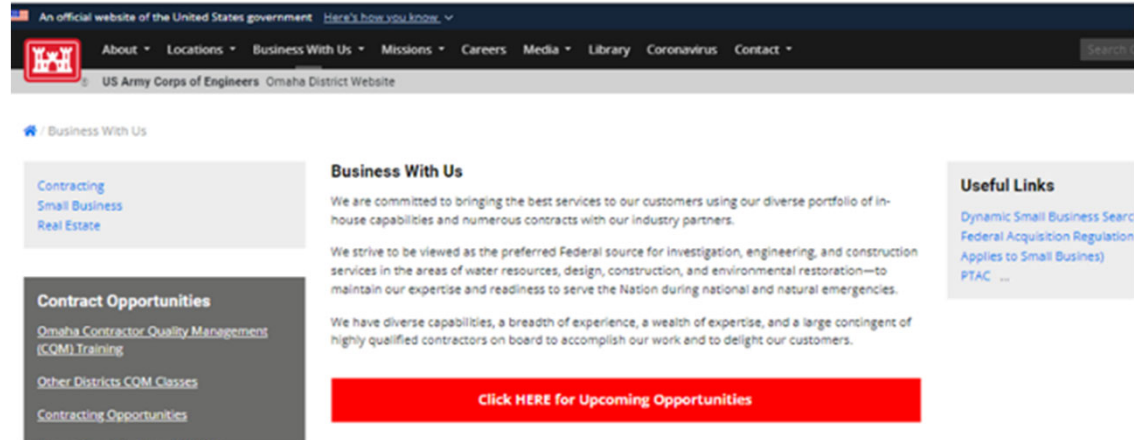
An official website of the United States government Here's how you know

About Locations Business With Us Missions Careers Media Library Coronavirus Contact Search

US Army Corps of Engineers Omaha District Website

/ Business With Us

Contracting
Small Business
Real Estate

Contract Opportunities

Omaha Contractor Quality Management (CQM) Training

Other Districts CQM Classes

Contracting Opportunities

Business With Us

We are committed to bringing the best services to our customers using our diverse portfolio of in-house capabilities and numerous contracts with our industry partners.

We strive to be viewed as the preferred Federal source for investigation, engineering, and construction services in the areas of water resources, design, construction, and environmental restoration—to maintain our expertise and readiness to serve the Nation during national and natural emergencies.

We have diverse capabilities, a breadth of experience, a wealth of expertise, and a large contingent of highly qualified contractors on board to accomplish our work and to delight our customers.

Click HERE for Upcoming Opportunities

Useful Links

Dynamic Small Business Searc
Federal Acquisition Regulation
Applies to Small Busines)
PTAC ...